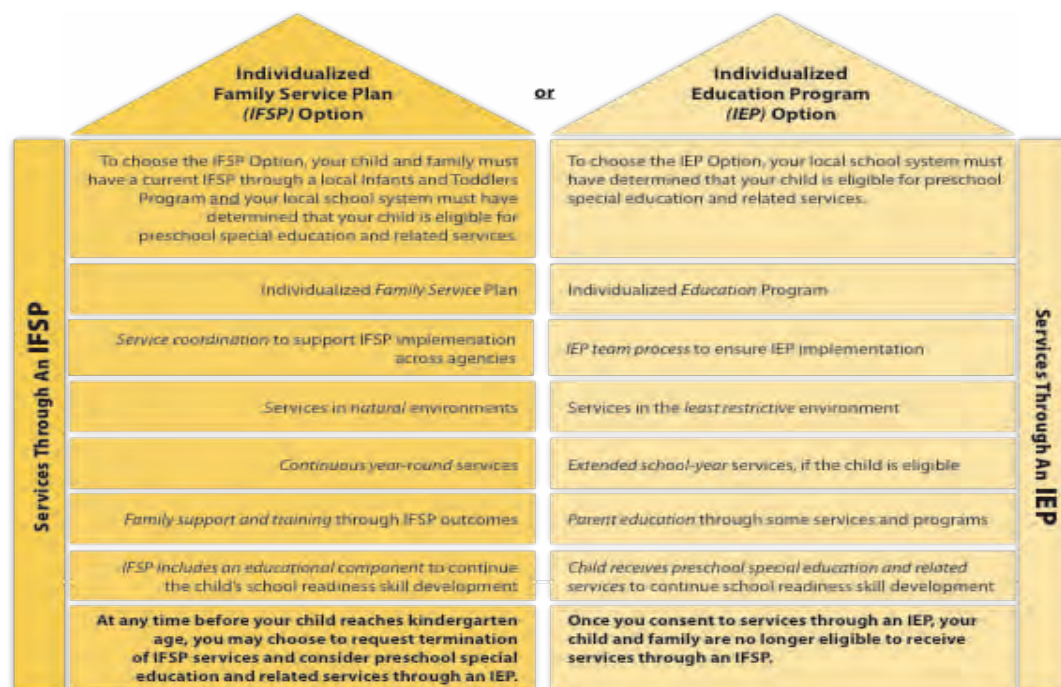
Individualized Family Service Plan (IFSP) Option

or

Individualized Education Program (IEP) Option

Services Through An IFSP

| | |
|---|---|
| To choose the IFSP Option, your child and family must have a current IFSP through a local Infants and Toddlers Program and your local school system must have determined that your child is eligible for preschool special education and related services. | To choose the IEP Option, your local school system must have determined that your child is eligible for preschool special education and related services. |
| Individualized Family Service Plan | Individualized Education Program |
| Service coordination to support IFSP implementation across agencies | IEP team process to ensure IEP implementation |
| Services in natural environments | Services in the least restrictive environment |
| Continuous year-round services | Extended school-year services, if the child is eligible |
| Family support and training through IFSP outcomes | Parent education through some services and programs |
| IFSP includes an educational component to continue the child's school readiness skill development | Child receives preschool special education and related services to continue school readiness skill development |
| At any time before your child reaches kindergarten age, you may choose to request termination of IFSP services and consider preschool special education and related services through an IEP. | Once you consent to services through an IEP, your child and family are no longer eligible to receive services through an IFSP. |

Services Through An IEP